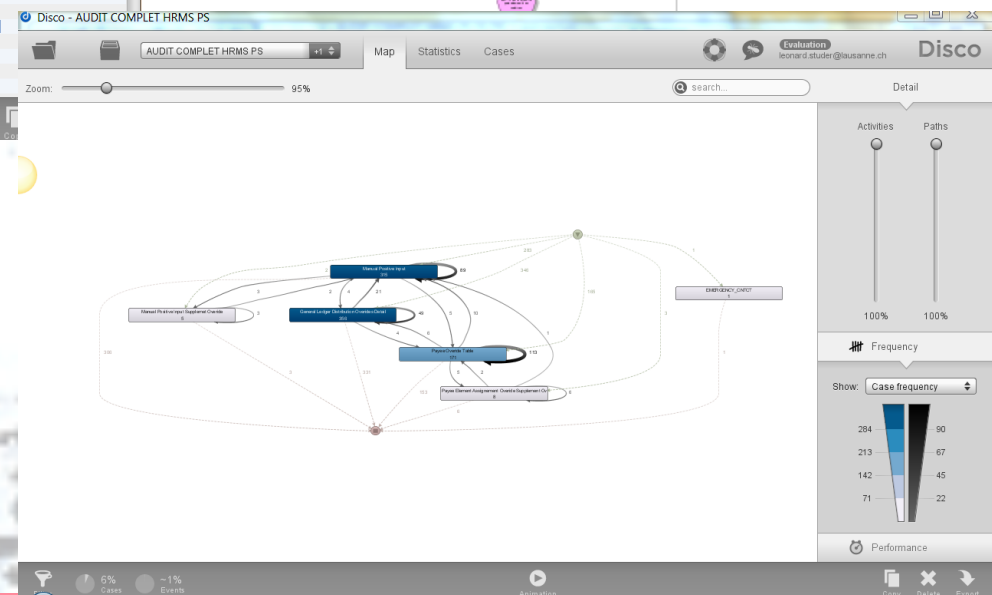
Disco - AUDIT COMPLET HRMS PS

AUDIT COMPLET HRMS PS +1

Map Statistics Cases

Evaluation
leonard.studer@lausanne.ch

Disco

Zoom: 95%

search...

Detail

Activities Paths

Manual Position Input
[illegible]

General Ledger Distribution Override Detail
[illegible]

Manual Position Input Supplement Override
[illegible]

Payee Override Table
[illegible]

Payee Element Assignment Override Supplement Ov
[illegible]

EMERGENCY_CHECK
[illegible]

100% 100%

Frequency

Show: Case frequency

284 213 142 71

90 67 45 22

Performance

6% Cases
~1% Events

Animation

Copy Delete Export